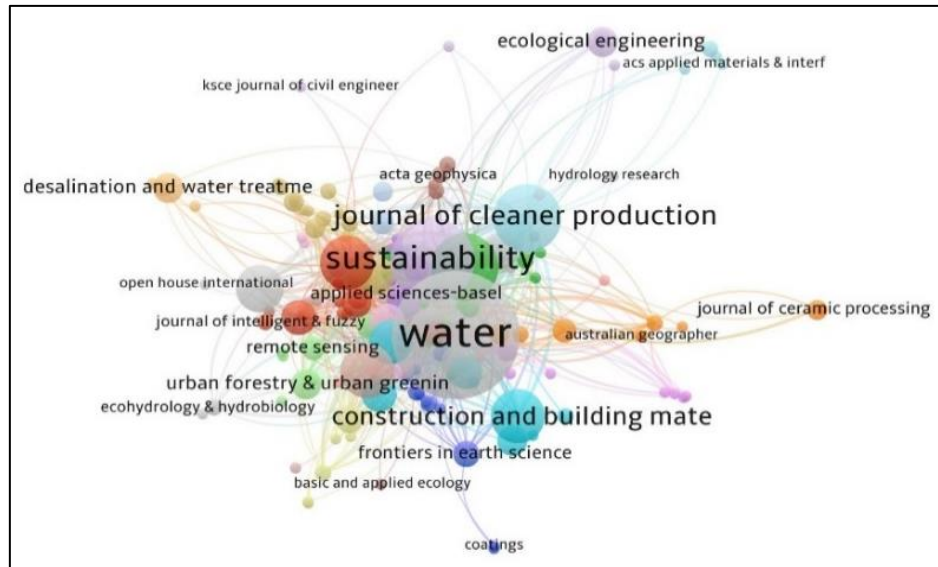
ecological engineering
acs applied materials & interf
ksce journal of civil engineer
acta geophysica
hydrology research
desalination and water treatme
journal of cleaner production
sustainability
open house international
applied sciences-basel
journal of ceramic processing
journal of intelligent & fuzzy
water
australian geographer
remote sensing
urban forestry & urban greenin
ecohydrology & hydrobiology
construction and building mate
frontiers in earth science
basic and applied ecology
coatings